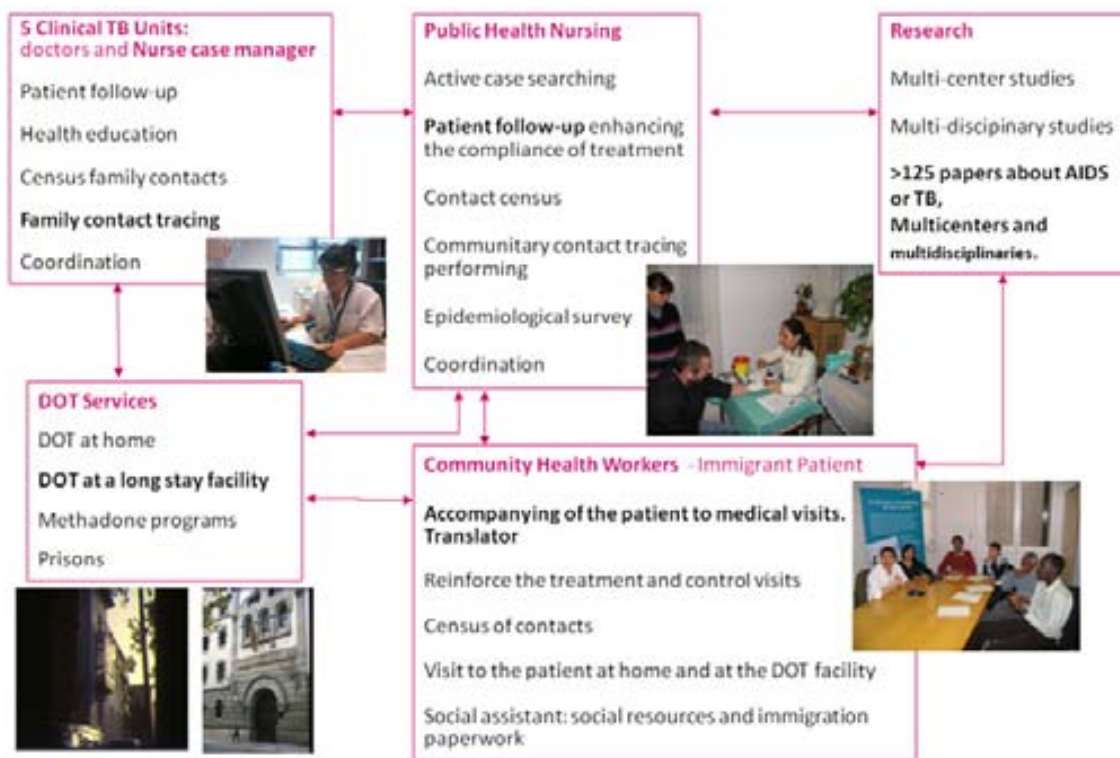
5 Clinical TB Units: doctors and Nurse case manager

Patient follow-up

Health education

Census family contacts

Family contact tracing

Coordination

Public Health Nursing

Active case searching

Patient follow-up enhancing the compliance of treatment

Contact census

Communitary contact tracing performing

Epidemiological survey

Coordination

Research

Multi-center studies

Multi-discipinary studies

>125 papers about AIDS or TB, Multicenters and multidisciplinaries.

DOT Services

DOT at home

DOT at a long stay facility

Methadone programs

Prisons

Community Health Workers - Immigrant Patient

Accompanying of the patient to medical visits. Translator

Reinforce the treatment and control visits

Census of contacts

Visit to the patient at home and at the DOT facility

Social assistant: social resources and immigration paperwork